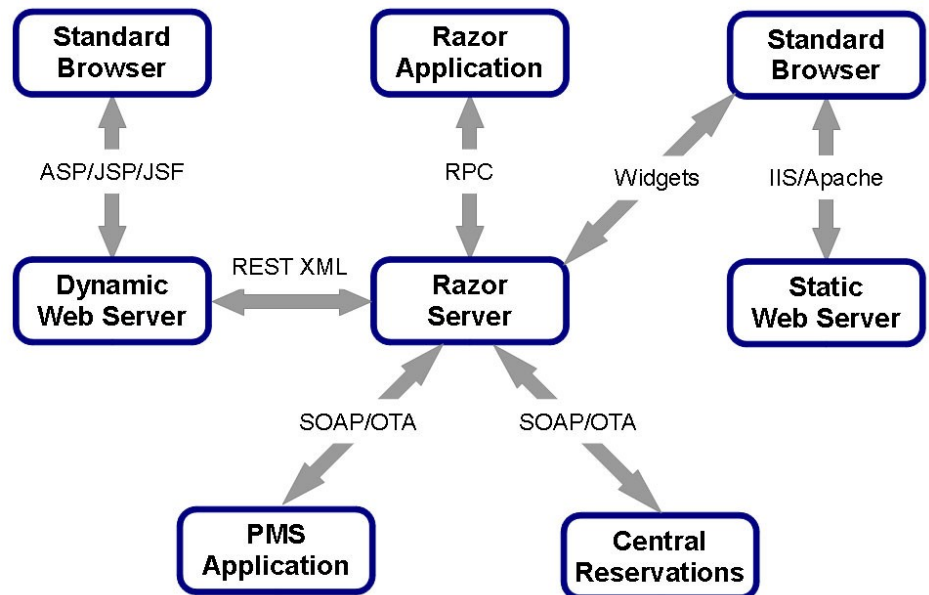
Standard Browser

Razor Application

Standard Browser

ASP/JSP/JSF

RPC

Widgets

IIS/Apache

Dynamic Web Server

REST XML

Razor Server

Static Web Server

SOAP/OTA

SOAP/OTA

PMS Application

Central Reservations